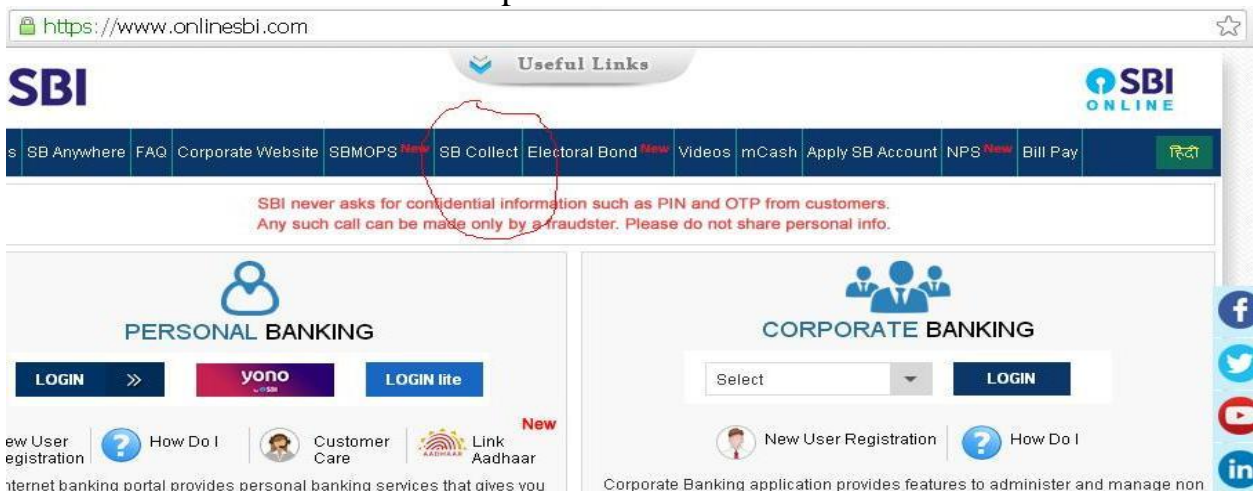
https://www.onlinesbi.com

Useful Links

SBI

SBI ONLINE

s SB Anywhere FAQ Corporate Website SBMOPS New SB Collect Electoral Bond New Videos mCash Apply SB Account NPS New Bill Pay हिंदी

SBI never asks for confidential information such as PIN and OTP from customers.
Any such call can be made only by a fraudster. Please do not share personal info.

PERSONAL BANKING

LOGIN »

yono SBI

LOGIN lite

ew User egistration

How Do I

Customer Care

New Link Aadhaar

nternet banking portal provides personal banking services that gives you

CORPORATE BANKING

Select

LOGIN

New User Registration

How Do I

Corporate Banking application provides features to administer and manage non